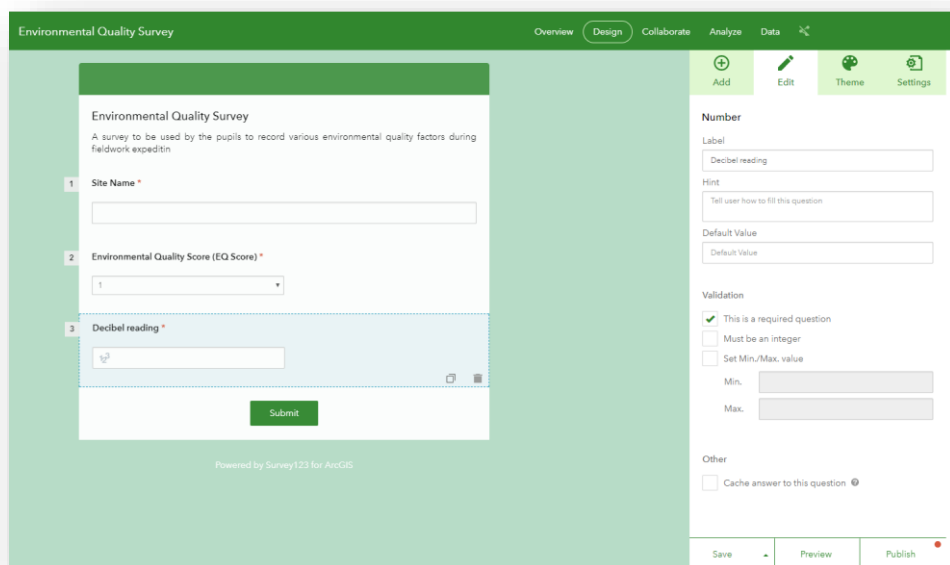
Environmental Quality Survey

Overview Design Collaborate Analyze Data

Environmental Quality Survey

A survey to be used by the pupils to record various environmental quality factors during fieldwork expeditin

1 Site Name *

2 Environmental Quality Score (EQ Score) *

1

3 Decibel reading *

Submit

Powered by Survey123 for ArcGIS

Add Edit Theme Settings

Number

Label

Decibel reading

Hint

Tell user how to fill this question

Default Value

Default Value

Validation

This is a required question

Must be an integer

Set Min./Max. value

Min.

Max.

Other

Cache answer to this question

Save Preview Publish